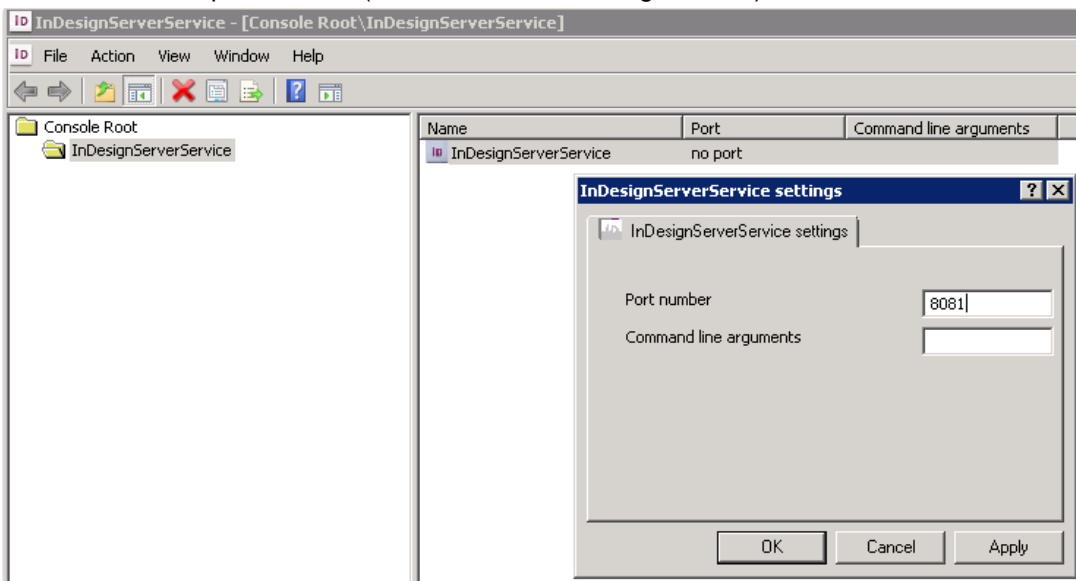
InDesignServerService - [Console Root\InDesignServerService]

File Action View Window Help

Console Root
InDesignServerService

| Name | Port | Command line arguments |
|---|---|---|
| InDesignServerService | no port | |

InDesignServerService settings

InDesignServerService settings

Port number 8081

Command line arguments

OK Cancel Apply